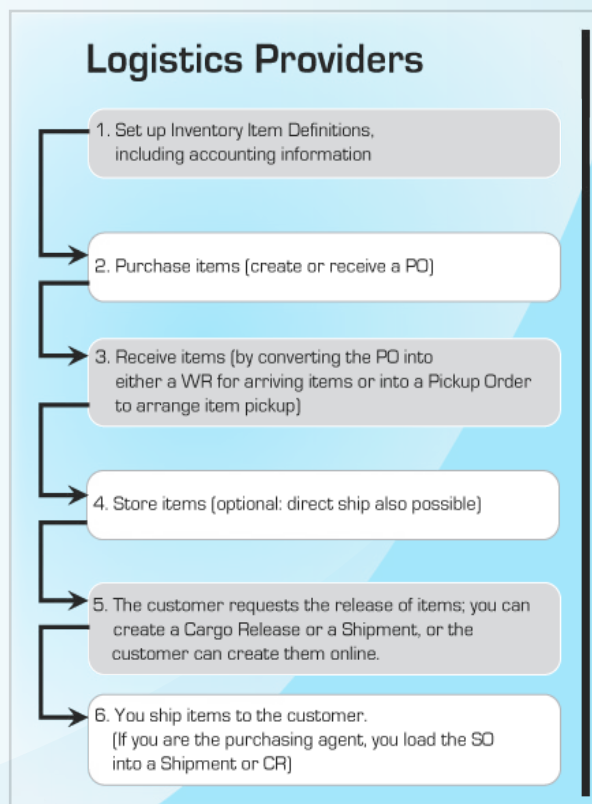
Logistics Providers

1. Set up Inventory Item Definitions, including accounting information

2. Purchase items (create or receive a PO)

3. Receive items (by converting the PO into either a WR for arriving items or into a Pickup Order to arrange item pickup)

4. Store items (optional: direct ship also possible)

5. The customer requests the release of items; you can create a Cargo Release or a Shipment, or the customer can create them online.

6. You ship items to the customer. (If you are the purchasing agent, you load the SO into a Shipment or CR)